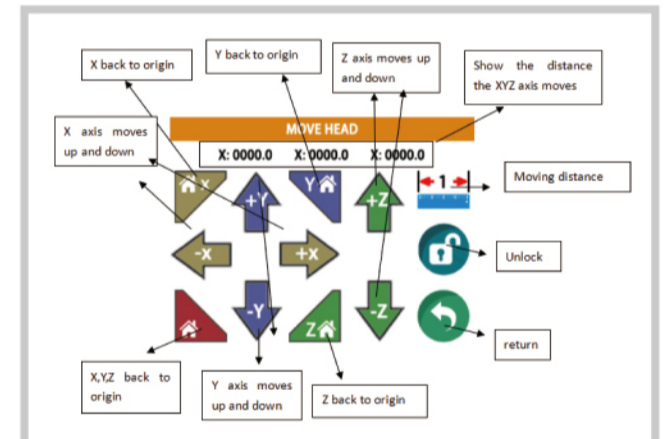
X back to origin

Y back to origin

Z axis moves up and down

Show the distance the XYZ axis moves

X axis moves up and down

MOVE HEAD

X: 0000.0 X: 0000.0 X: 0000.0

X

+Y

Y

+Z

1

Moving distance

-X

+X

Unlock

-Y

Z

-Z

return

X,Y,Z back to origin

Y axis moves up and down

Z back to origin